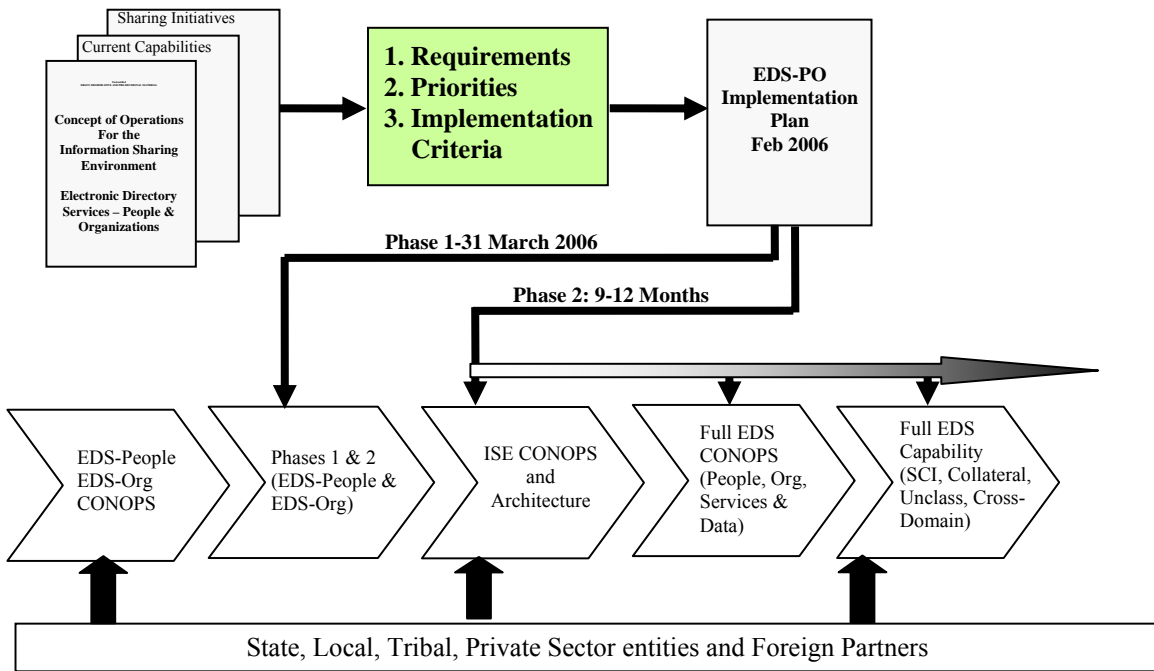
Sharing Initiatives

Current Capabilities

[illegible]

Concept of Operations For the Information Sharing Environment

Electronic Directory Services – People & Organizations

1. Requirements
2. Priorities
3. Implementation Criteria

EDS-PO Implementation Plan Feb 2006

Phase 1-31 March 2006

Phase 2: 9-12 Months

EDS-People EDS-Org CONOPS

Phases 1 & 2 (EDS-People & EDS-Org)

ISE CONOPS and Architecture

Full EDS CONOPS (People, Org, Services & Data)

Full EDS Capability (SCI, Collateral, Unclass, Cross-Domain)

State, Local, Tribal, Private Sector entities and Foreign Partners